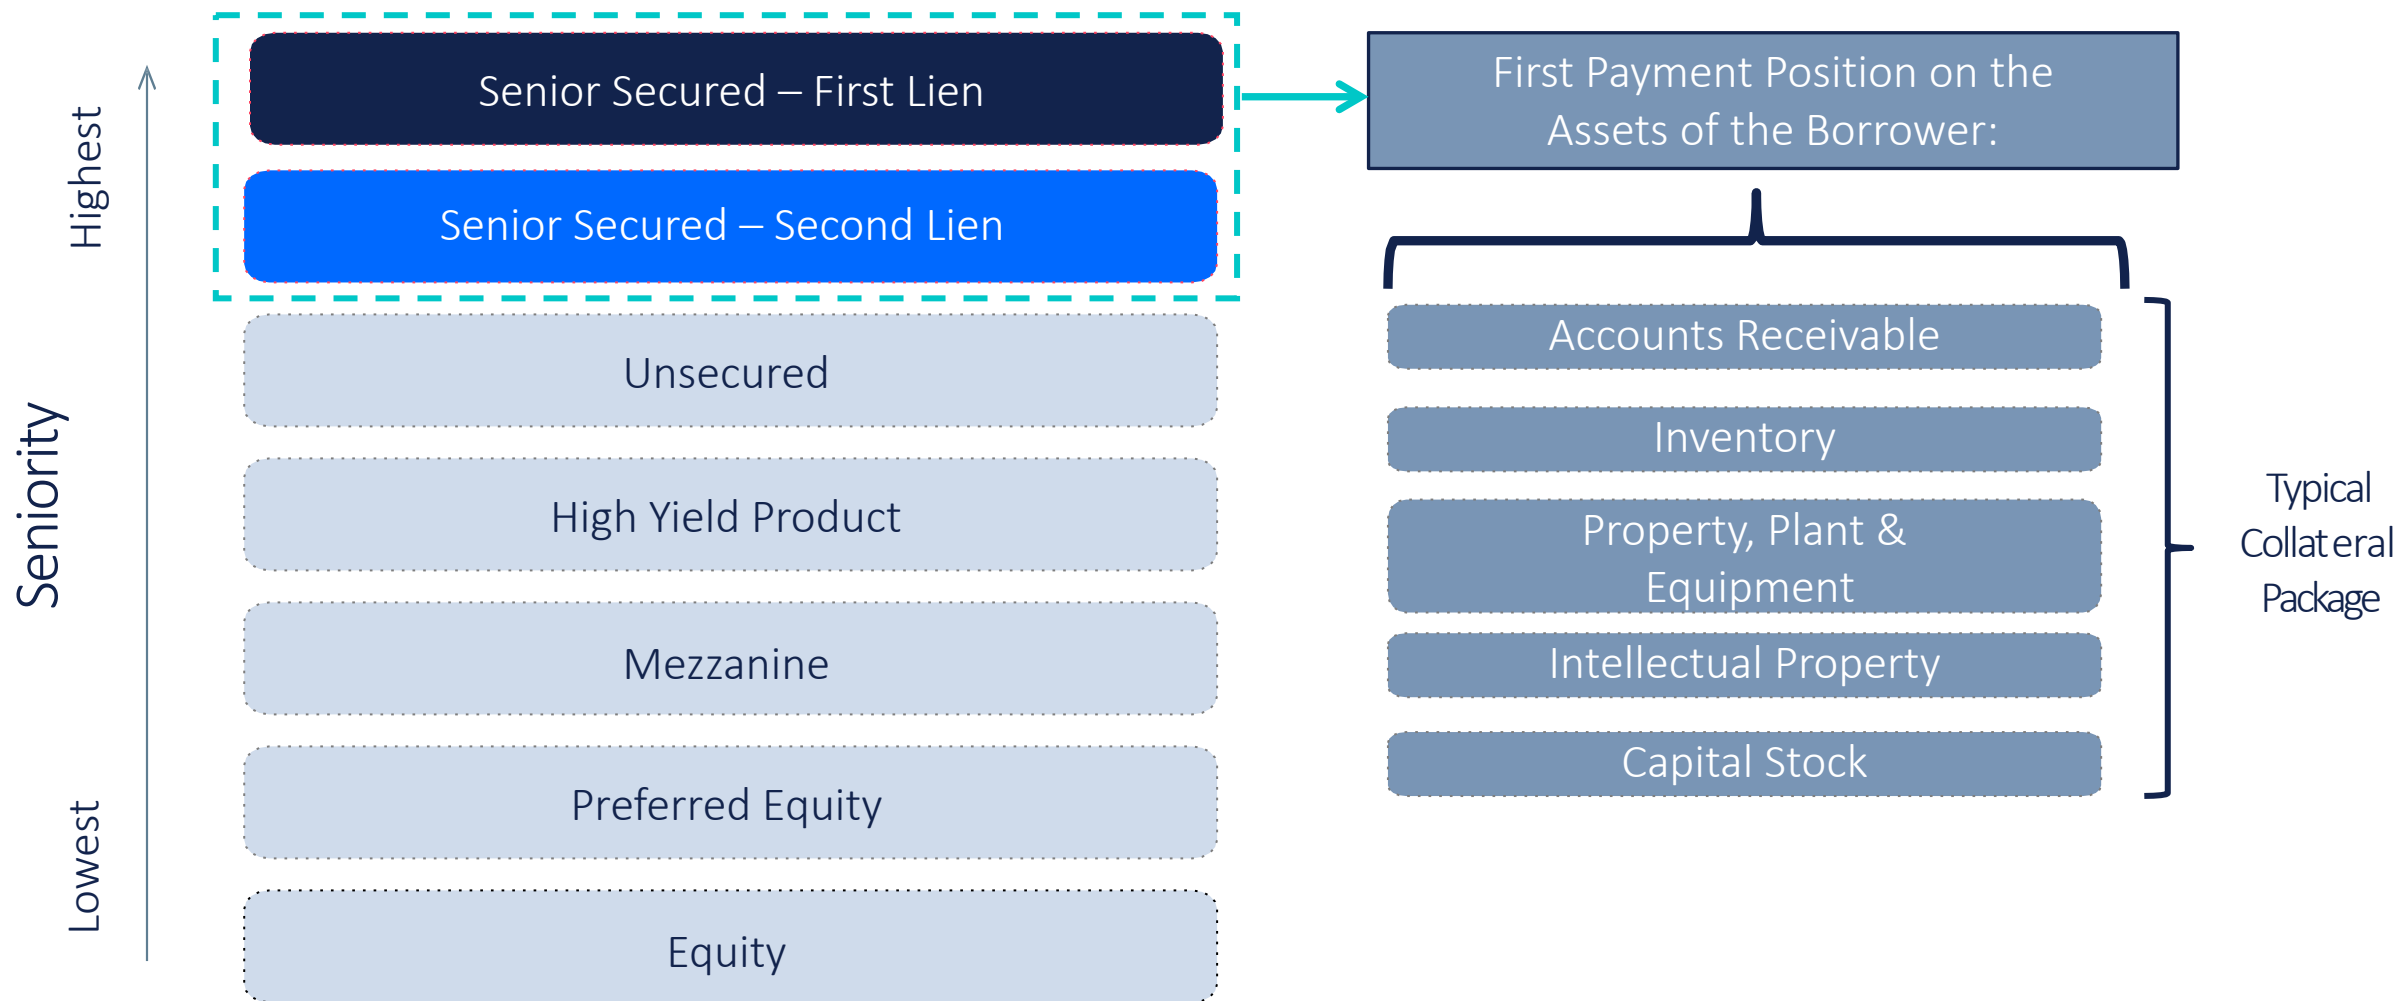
Highest

Seniority

Lowest

Senior Secured – First Lien

Senior Secured – Second Lien

Unsecured

High Yield Product

Mezzanine

Preferred Equity

Equity

First Payment Position on the Assets of the Borrower:

Accounts Receivable

Inventory

Property, Plant & Equipment

Intellectual Property

Capital Stock

Typical Collateral Package